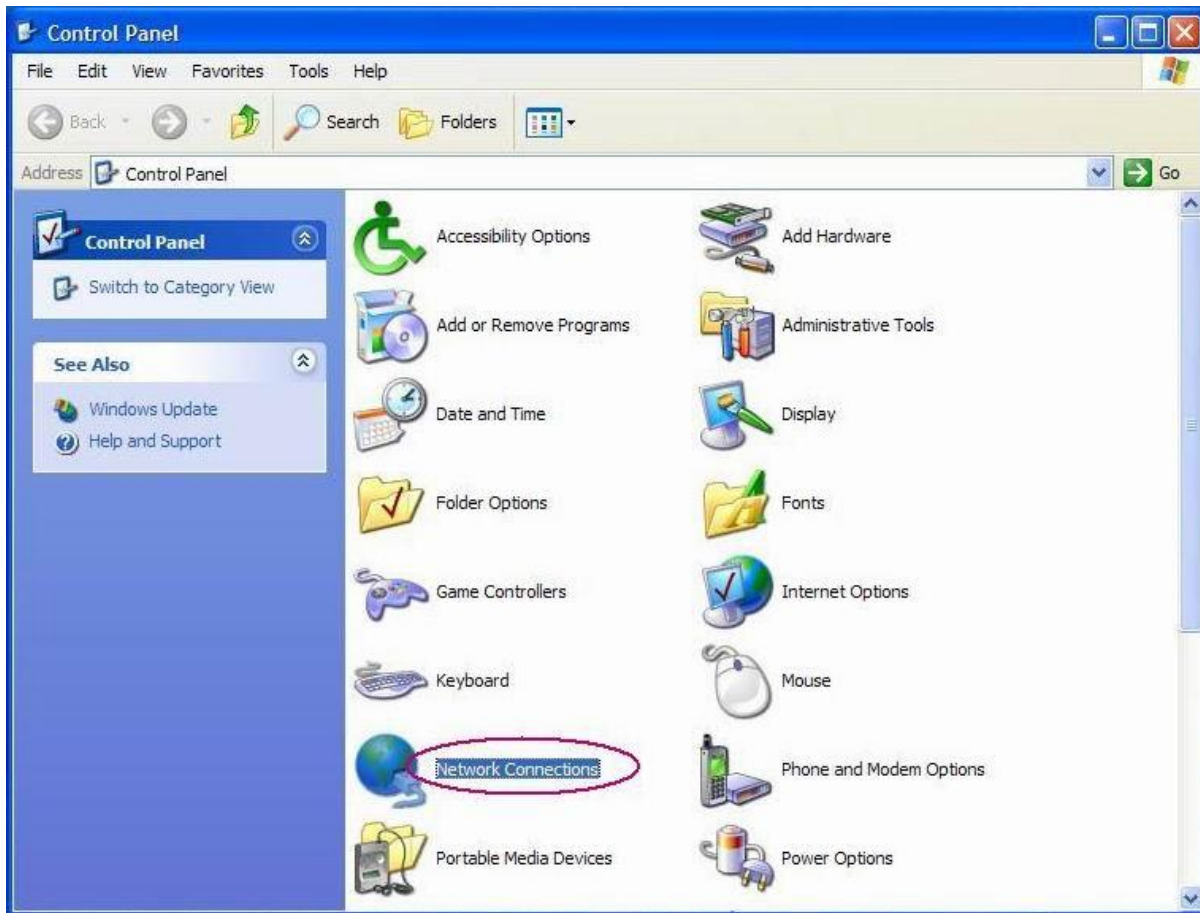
Control Panel

File Edit View Favorites Tools Help

Back Search Folders

Address Control Panel

Go

Control Panel

Switch to Category View

See Also

Windows Update

Help and Support

Accessibility Options

Add Hardware

Add or Remove Programs

Administrative Tools

Date and Time

Display

Folder Options

Fonts

Game Controllers

Internet Options

Keyboard

Mouse

Network Connections

Phone and Modem Options

Portable Media Devices

Power Options